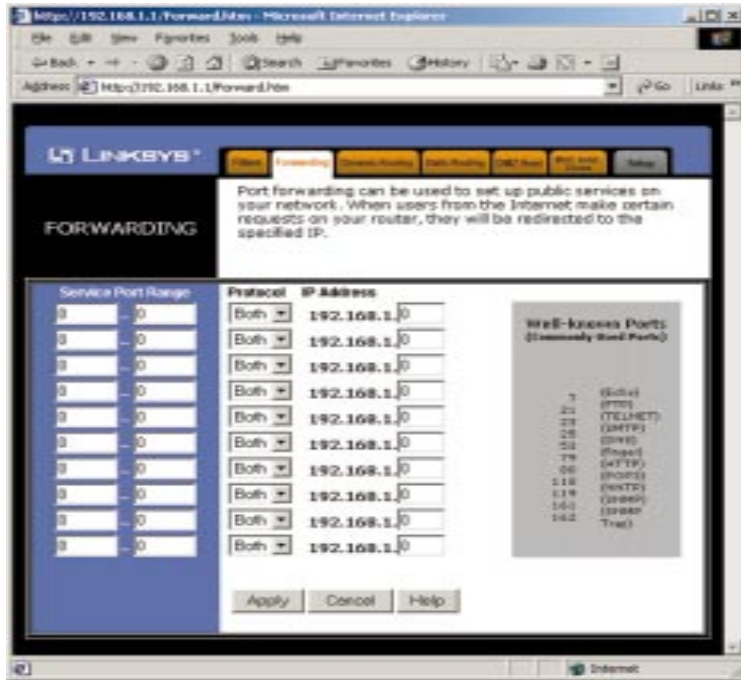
http://192.168.1.1/Forward.htm - Microsoft Internet Explorer

File Edit View Favorites Tools Help

Back Search Favorites History

Address http://192.168.1.1/Forward.htm Go Links

LINKSYS®

Filters Forwarding Dynamic Routing Static Routing DMZ Host MAC Addr. Clone Setup

FORWARDING

Port forwarding can be used to set up public services on your network. When users from the Internet make certain requests on your router, they will be redirected to the specified IP.

Service Port Range

Protocol IP Address

| Service Port Range | | Protocol | IP Address |
|---|---|---|---|
| 0 | ~ 0 | Both | 192.168.1. 0 |
| 0 | ~ 0 | Both | 192.168.1. 0 |
| 0 | ~ 0 | Both | 192.168.1. 0 |
| 0 | ~ 0 | Both | 192.168.1. 0 |
| 0 | ~ 0 | Both | 192.168.1. 0 |
| 0 | ~ 0 | Both | 192.168.1. 0 |
| 0 | ~ 0 | Both | 192.168.1. 0 |
| 0 | ~ 0 | Both | 192.168.1. 0 |
| 0 | ~ 0 | Both | 192.168.1. 0 |
| 0 | ~ 0 | Both | 192.168.1. 0 |

Well-known Ports
(Commonly Used Ports)

7 (Echo)
21 (FTP)
23 (TELNET)
25 (SMTP)
53 (DNS)
79 (finger)
80 (HTTP)
110 (POP3)
119 (NNTP)
161 (SNMP)
162 (SNMP Trap)

Apply Cancel Help

Internet